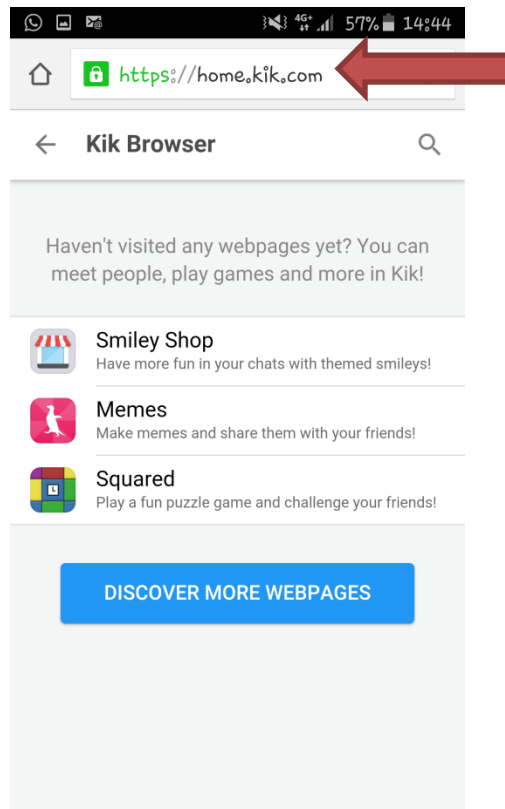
4G 57% 14:44

https://home.kik.com

Kik Browser

Haven't visited any webpages yet? You can meet people, play games and more in Kik!

Smiley Shop
Have more fun in your chats with themed smileys!

Memes
Make memes and share them with your friends!

Squared
Play a fun puzzle game and challenge your friends!

DISCOVER MORE WEBPAGES